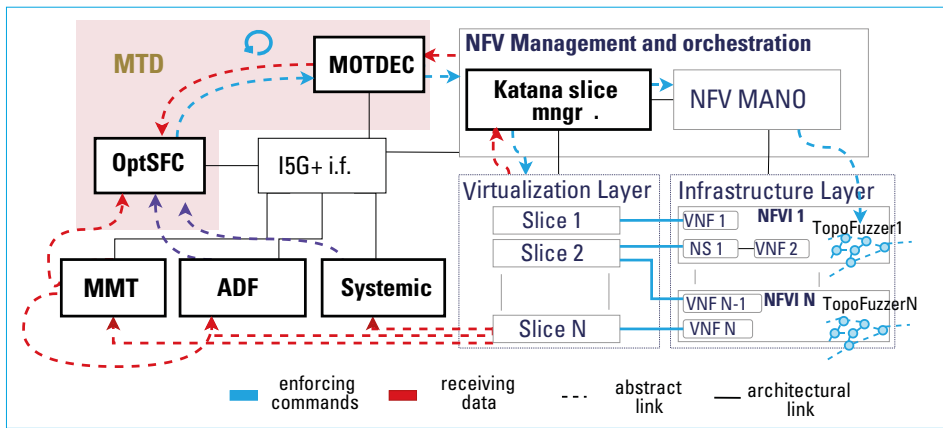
MTD

MOTDEC

OptSFC

I5G+ i.f.

MMT

ADF

Systemic

NFV Management and orchestration

Katana slice mngr .

NFV MANO

Virtualization Layer

Slice 1

Slice 2

Slice N

Infrastructure Layer

VNF 1

NFVI 1

TopoFuzzer1

NS 1

VNF 2

VNF N-1

NFVI N

TopoFuzzerN

VNF N

enforcing commands

receiving data

abstract link

architectural link